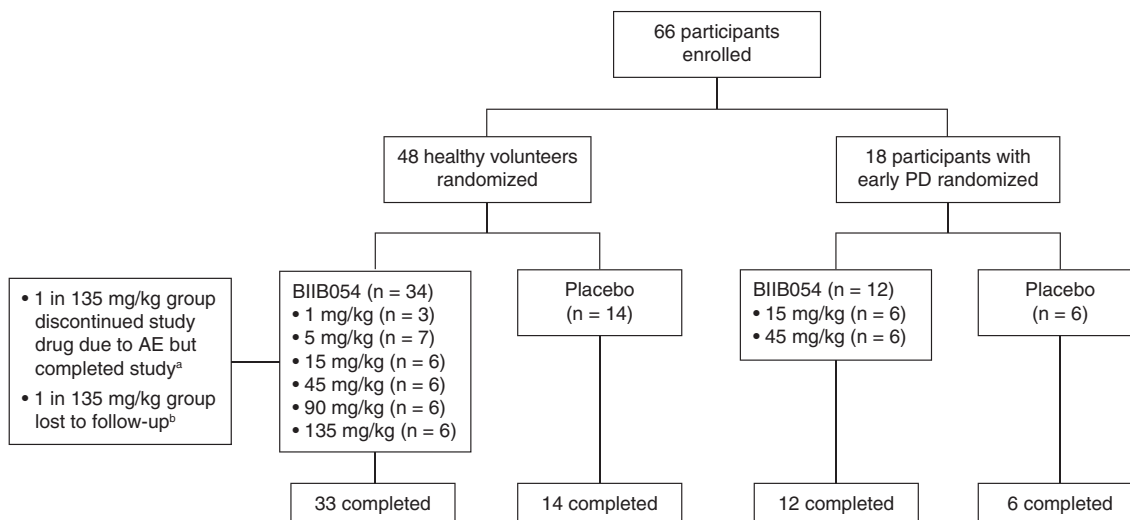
66 participants enrolled

48 healthy volunteers randomized

18 participants with early PD randomized

• 1 in 135 mg/kg group discontinued study drug due to AE but completed study$^a$
• 1 in 135 mg/kg group lost to follow-up$^b$

BIIB054 (n = 34)
• 1 mg/kg (n = 3)
• 5 mg/kg (n = 7)
• 15 mg/kg (n = 6)
• 45 mg/kg (n = 6)
• 90 mg/kg (n = 6)
• 135 mg/kg (n = 6)

Placebo (n = 14)

BIIB054 (n = 12)
• 15 mg/kg (n = 6)
• 45 mg/kg (n = 6)

Placebo (n = 6)

33 completed

14 completed

12 completed

6 completed